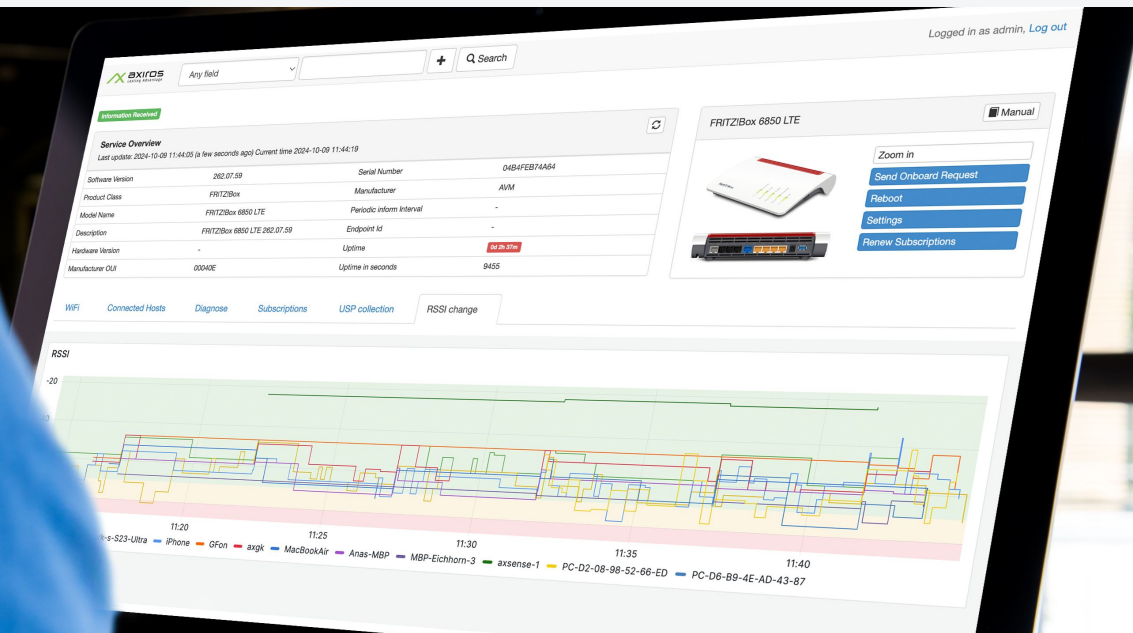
Logged in as admin, Log out

axiros
Leading Advantage

Any field

+ Search

Information Received

Service Overview
Last update: 2024-10-09 11:44:05 (a few seconds ago) Current time 2024-10-09 11:44:19

| | | | |
|---|---|---|---|
| Software Version | 262.07.59 | Serial Number | 04B4FEB74A64 |
| Product Class | FRITZ!Box | Manufacturer | AVM |
| Model Name | FRITZ!Box 6850 LTE | Periodic inform Interval | - |
| Description | FRITZ!Box 6850 LTE 262.07.59 | Endpoint Id | - |
| Hardware Version | - | Uptime | 0d 2h 37m |
| Manufacturer OUI | 00040E | Uptime in seconds | 9455 |

FRITZ!Box 6850 LTE

Manual

Zoom in
Send Onboard Request
Reboot
Settings
Renew Subscriptions

WiFi Connected Hosts Diagnose Subscriptions USP collection RSSI change

RSSI

-20

11:20 11:25 11:30 11:35 11:40

-s-S23-Ultra iPhone GFon axgk MacBookAir Anas-MBP MBP-Eichhorn-3 axsense-1 PC-D2-08-98-52-66-ED PC-D6-B9-4E-AD-43-87